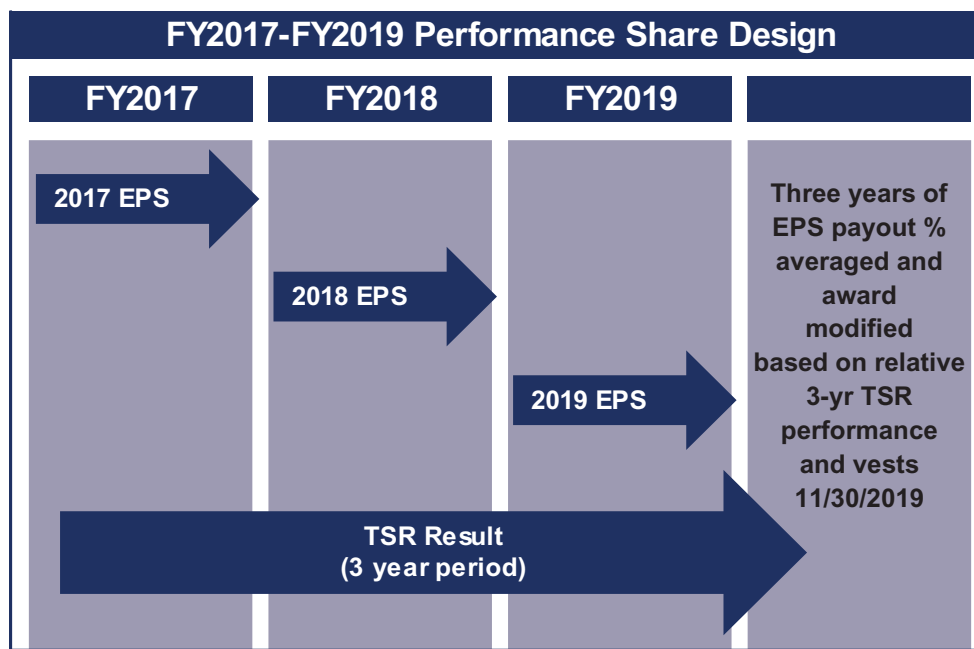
FY2017-FY2019 Performance Share Design

FY2017

FY2018

FY2019

2017 EPS

2018 EPS

2019 EPS

Three years of EPS payout % averaged and award modified based on relative 3-yr TSR performance and vests 11/30/2019

TSR Result
(3 year period)